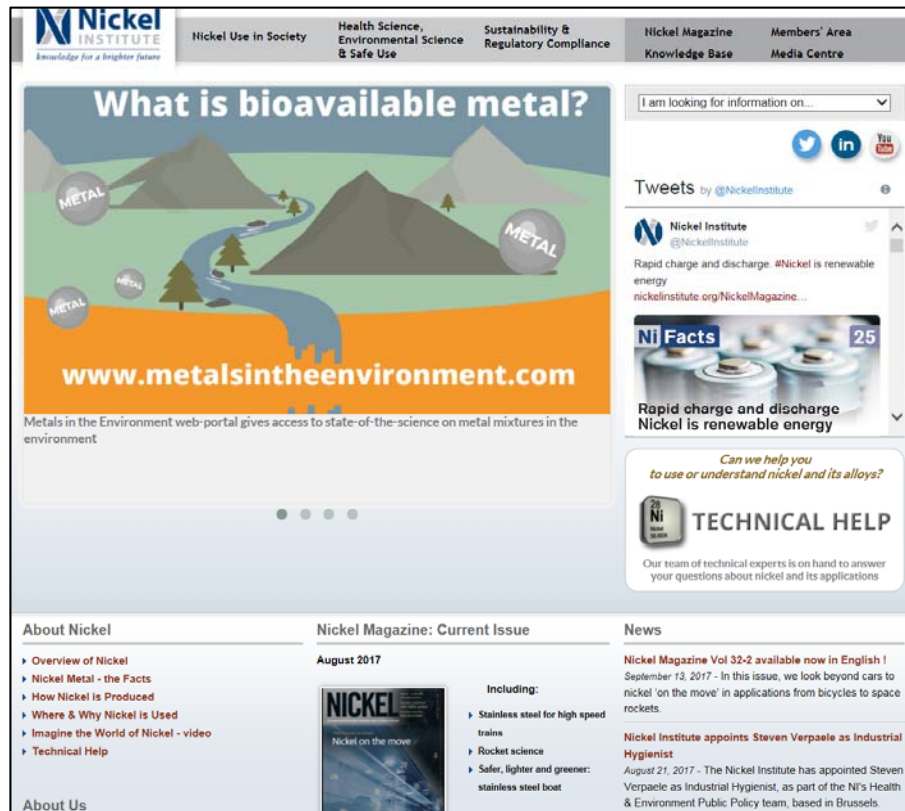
Nickel INSTITUTE
knowledge for a brighter future

Nickel Use in Society
Health Science, Environmental Science & Safe Use
Sustainability & Regulatory Compliance
Nickel Magazine
Knowledge Base
Members' Area
Media Centre

What is bioavailable metal?

METAL
METAL
METAL
METAL

www.metalsintheenvironment.com

Metals in the Environment web-portal gives access to state-of-the-science on metal mixtures in the environment

I am looking for information on...

You Tube

Tweets by @NickelInstitute

Nickel Institute
@NickelInstitute

Rapid charge and discharge. #Nickel is renewable energy
nickelinstitute.org/NickelMagazine...

Ni Facts 25
Rapid charge and discharge
Nickel is renewable energy

Can we help you to use or understand nickel and its alloys?

28 Ni
TECHNICAL HELP

Our team of technical experts is on hand to answer your questions about nickel and its applications

About Nickel
Overview of Nickel
Nickel Metal - the Facts
How Nickel is Produced
Where & Why Nickel is Used
Imagine the World of Nickel - video
Technical Help

About Us

Nickel Magazine: Current Issue
August 2017
NICKEL
Nickel on the move
Including:
Stainless steel for high speed trains
Rocket science
Safer, lighter and greener: stainless steel boat

News
Nickel Magazine Vol 32-2 available now in English !
September 13, 2017 - In this issue, we look beyond cars to nickel 'on the move' in applications from bicycles to space rockets.

Nickel Institute appoints Steven Verpaele as Industrial Hygienist
August 21, 2017 - The Nickel Institute has appointed Steven Verpaele as Industrial Hygienist, as part of the NI's Health & Environment Public Policy team, based in Brussels.